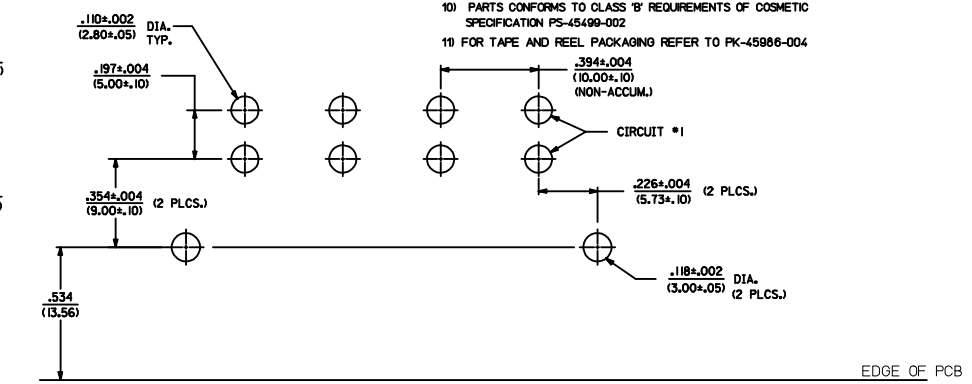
10) PARTS CONFORMS TO CLASS 'B' REQUIREMENTS OF COSMETIC SPECIFICATION PS-45499-002

11) FOR TAPE AND REEL PACKAGING REFER TO PK-45986-004

$\frac{.110\pm.002}{(2.80\pm.05)}$ DIA. TYP.

$\frac{.197\pm.004}{(5.00\pm.10)}$

$\frac{.394\pm.004}{(10.00\pm.10)}$ (NON-ACCUM.)

CIRCUIT #1

$\frac{.354\pm.004}{(9.00\pm.10)}$ (2 PLCS.)

$\frac{.226\pm.004}{(5.73\pm.10)}$ (2 PLCS.)

$\frac{.118\pm.002}{(3.00\pm.05)}$ DIA. (2 PLCS.)

$\frac{.534}{(13.56)}$

EDGE OF PCB